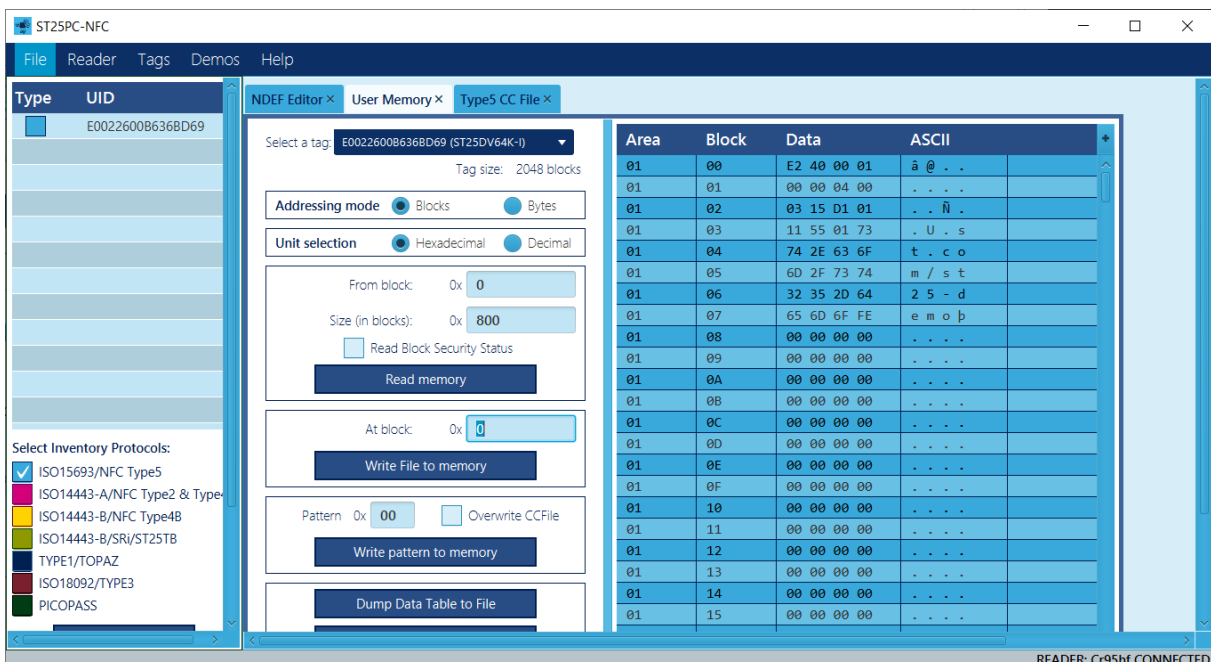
ST25PC-NFC

File Reader Tags Demos Help

| Type | UID |
|---|---|
| | E0022600B636BD69 |

Select Inventory Protocols:
ISO15693/NFC Type5
ISO14443-A/NFC Type2 & Type
ISO14443-B/NFC Type4B
ISO14443-B/SRi/ST25TB
TYPE1/TOPAZ
ISO18092/TYPE3
PICOPASS

NDEF Editor × User Memory × Type5 CC File ×

Select a tag: E0022600B636BD69 (ST25DV64K-I)
Tag size: 2048 blocks

Addressing mode Blocks Bytes

Unit selection Hexadecimal Decimal

From block: 0x 0
Size (in blocks): 0x 800
Read Block Security Status
Read memory

At block: 0x 0
Write File to memory

Pattern 0x 00 Overwrite CCFile
Write pattern to memory

Dump Data Table to File

| Area | Block | Data | ASCII |
|---|---|---|---|
| 01 | 00 | E2 40 00 01 | â @ . . |
| 01 | 01 | 00 00 04 00 | . . . . |
| 01 | 02 | 03 15 D1 01 | . . Ñ . |
| 01 | 03 | 11 55 01 73 | . U . s |
| 01 | 04 | 74 2E 63 6F | t . c o |
| 01 | 05 | 6D 2F 73 74 | m / s t |
| 01 | 06 | 32 35 2D 64 | 2 5 - d |
| 01 | 07 | 65 6D 6F FE | e m o þ |
| 01 | 08 | 00 00 00 00 | . . . . |
| 01 | 09 | 00 00 00 00 | . . . . |
| 01 | 0A | 00 00 00 00 | . . . . |
| 01 | 0B | 00 00 00 00 | . . . . |
| 01 | 0C | 00 00 00 00 | . . . . |
| 01 | 0D | 00 00 00 00 | . . . . |
| 01 | 0E | 00 00 00 00 | . . . . |
| 01 | 0F | 00 00 00 00 | . . . . |
| 01 | 10 | 00 00 00 00 | . . . . |
| 01 | 11 | 00 00 00 00 | . . . . |
| 01 | 12 | 00 00 00 00 | . . . . |
| 01 | 13 | 00 00 00 00 | . . . . |
| 01 | 14 | 00 00 00 00 | . . . . |
| 01 | 15 | 00 00 00 00 | . . . . |

READER: Cr95hf CONNECTED